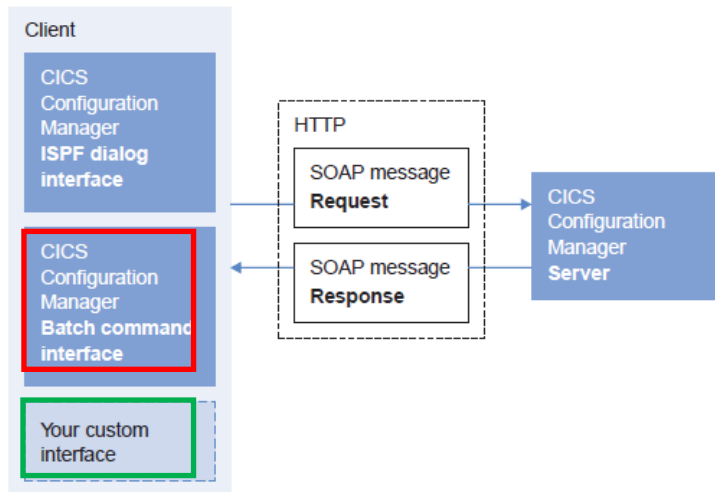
Client

CICS Configuration Manager **ISPF dialog interface**

CICS Configuration Manager **Batch command interface**

Your custom interface

HTTP

SOAP message **Request**

SOAP message **Response**

CICS Configuration Manager **Server**